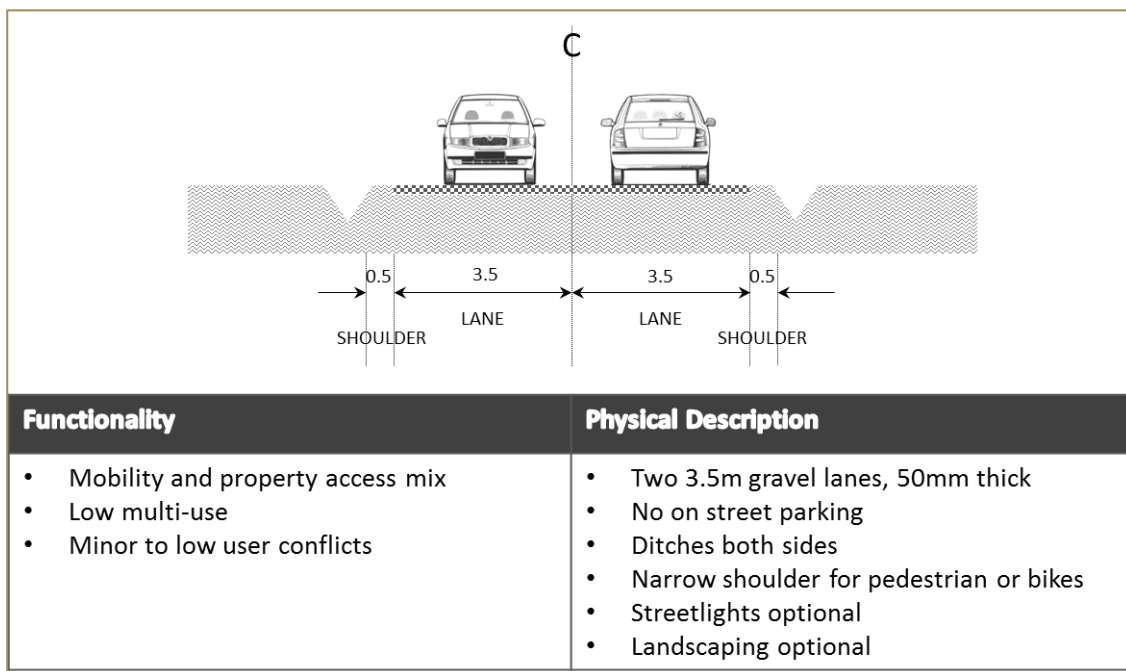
C

0.5 3.5 3.5 0.5

LANE LANE

SHOULDER SHOULDER

| Functionality | Physical Description |
|---|---|
| • Mobility and property access mix<br>• Low multi-use<br>• Minor to low user conflicts | • Two 3.5m gravel lanes, 50mm thick<br>• No on street parking<br>• Ditches both sides<br>• Narrow shoulder for pedestrian or bikes<br>• Streetlights optional<br>• Landscaping optional |